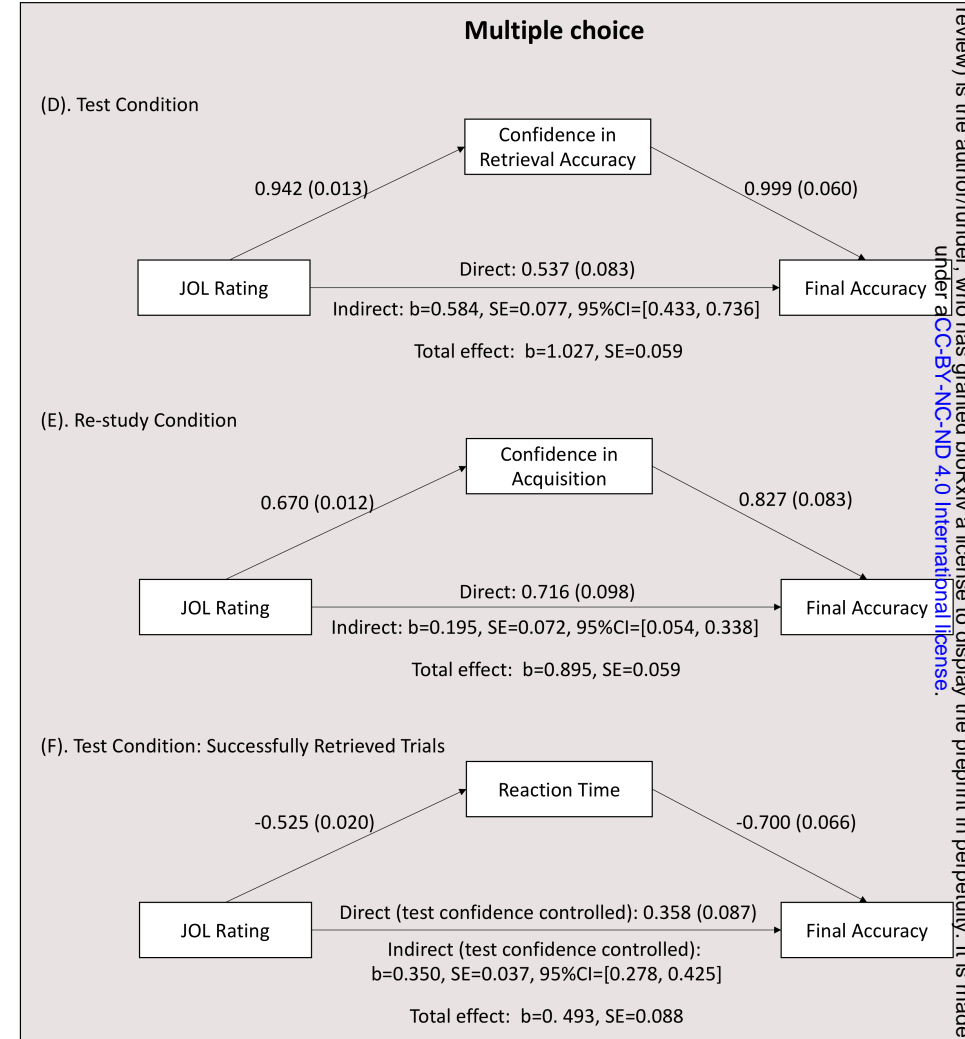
Multiple choice

(D). Test Condition

Confidence in Retrieval Accuracy

0.942 (0.013)

0.999 (0.060)

JOL Rating

Direct: 0.537 (0.083)

Final Accuracy

Indirect: b=0.584, SE=0.077, 95%CI=[0.433, 0.736]

Total effect: b=1.027, SE=0.059

(E). Re-study Condition

Confidence in Acquisition

0.670 (0.012)

0.827 (0.083)

JOL Rating

Direct: 0.716 (0.098)

Final Accuracy

Indirect: b=0.195, SE=0.072, 95%CI=[0.054, 0.338]

Total effect: b=0.895, SE=0.059

(F). Test Condition: Successfully Retrieved Trials

Reaction Time

-0.525 (0.020)

-0.700 (0.066)

JOL Rating

Direct (test confidence controlled): 0.358 (0.087)

Final Accuracy

Indirect (test confidence controlled): b=0.350, SE=0.037, 95%CI=[0.278, 0.425]

Total effect: b=0. 493, SE=0.088

review) is the author/funder, who has granted bioRxiv a license to display the preprint in perpetuity. It is made under aCC-BY-NC-ND 4.0 International license.